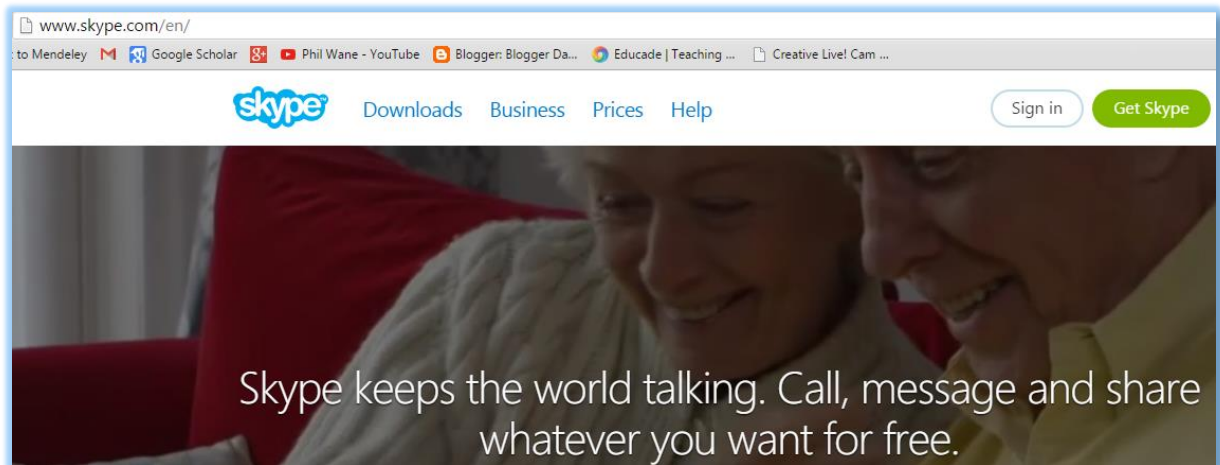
www.skype.com/en/

to Mendeley M Google Scholar Phil Wane - YouTube Blogger: Blogger Da... Educade | Teaching ... Creative Live! Cam ...

skype Downloads Business Prices Help Sign in Get Skype

Skype keeps the world talking. Call, message and share whatever you want for free.